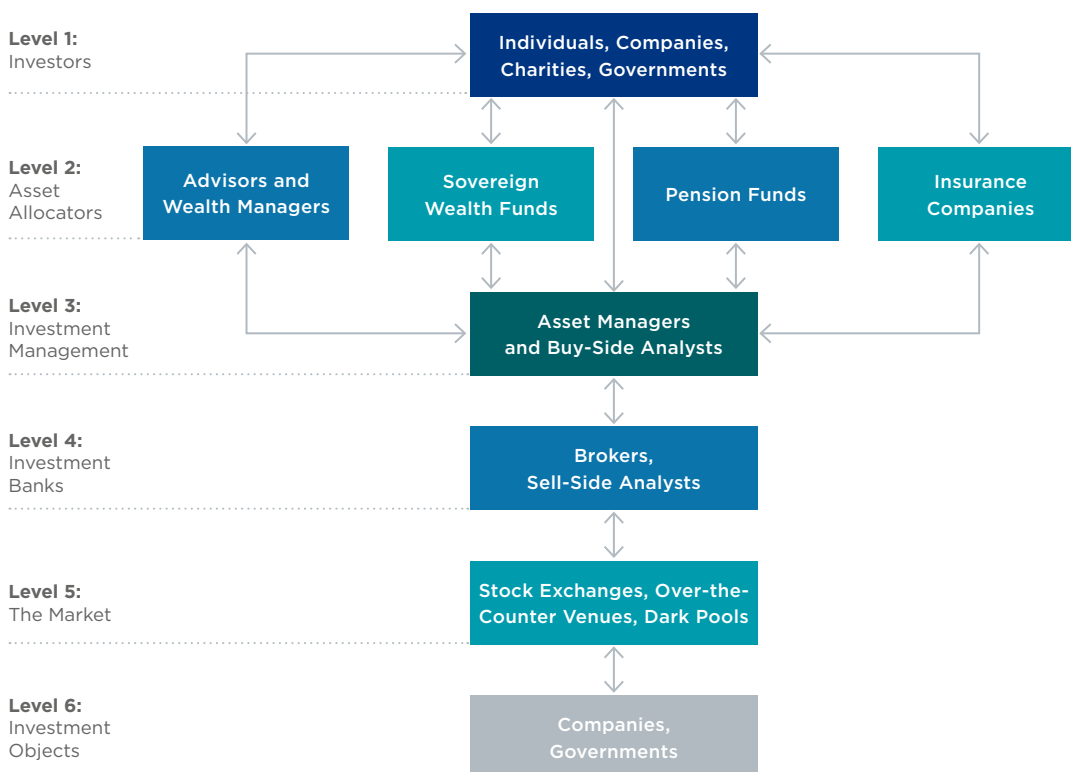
Level 1:
Investors

Individuals, Companies, Charities, Governments

Level 2:
Asset Allocators

Advisors and Wealth Managers

Sovereign Wealth Funds

Pension Funds

Insurance Companies

Level 3:
Investment Management

Asset Managers and Buy-Side Analysts

Level 4:
Investment Banks

Brokers, Sell-Side Analysts

Level 5:
The Market

Stock Exchanges, Over-the-Counter Venues, Dark Pools

Level 6:
Investment Objects

Companies, Governments